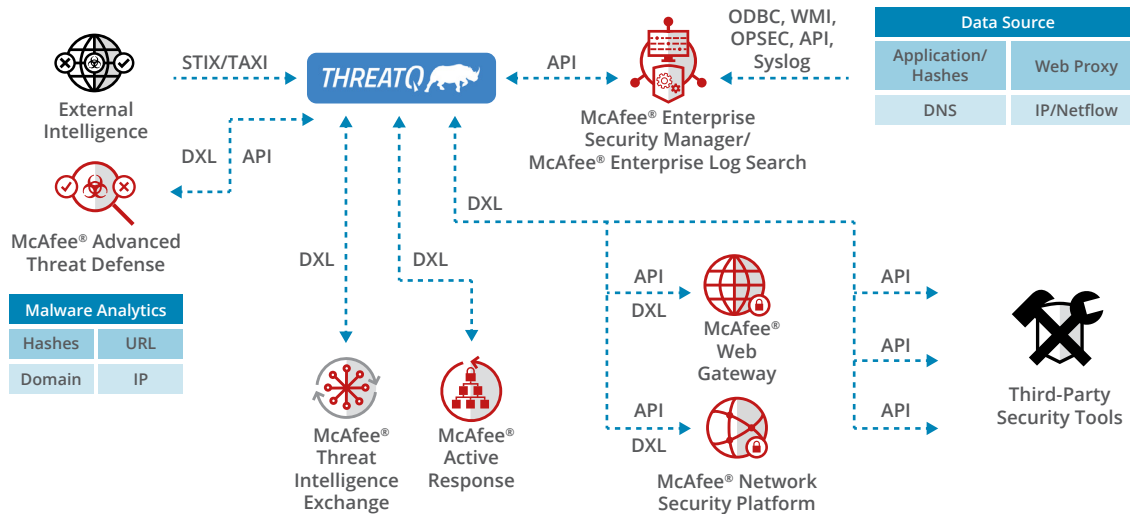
External Intelligence

STIX/TAXI

THREATQ

API

McAfee® Enterprise Security Manager/ McAfee® Enterprise Log Search

ODBC, WMI, OPSEC, API, Syslog

| Data Source | |
|---|---|
| Application/ Hashes | Web Proxy |
| DNS | IP/Netflow |

DXL API

McAfee® Advanced Threat Defense

| Malware Analytics | |
|---|---|
| Hashes | URL |
| Domain | IP |

DXL

DXL

DXL

API
DXL

McAfee® Web Gateway

API
DXL

McAfee® Network Security Platform

API

API

API

Third-Party Security Tools

McAfee® Threat Intelligence Exchange

McAfee® Active Response